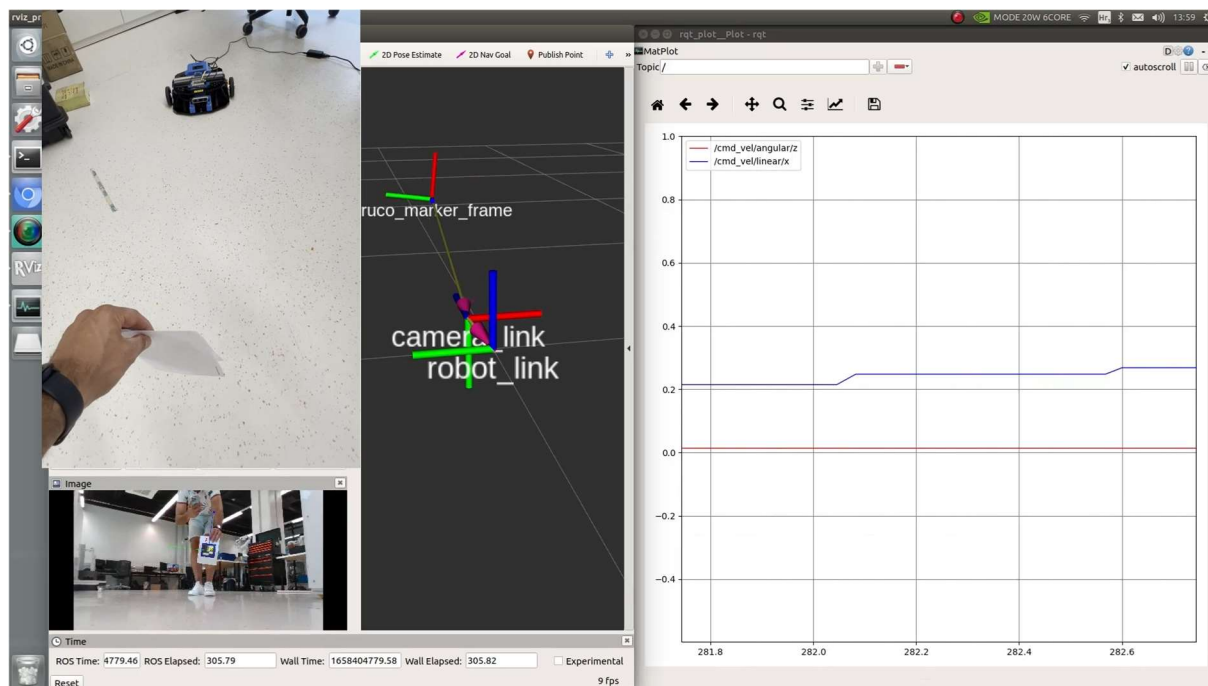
rviz_pr

MODE 20W 6CORE 13:59

2D Pose Estimate 2D Nav Goal Publish Point

ruco_marker_frame

camera_link
robot_link

rqt_plot__Plot - rqt

MatPlot

Topic /

autoscroll

| |
|---|
| /cmd_vel/angular/z |
| /cmd_vel/linear/x |

1.0
0.8
0.6
0.4
0.2
0.0
−0.2
−0.4

281.8 282.0 282.2 282.4 282.6

Image

Time

ROS Time: 4779.46 ROS Elapsed: 305.79 Wall Time: 1658404779.58 Wall Elapsed: 305.82 Experimental

Reset 9 fps